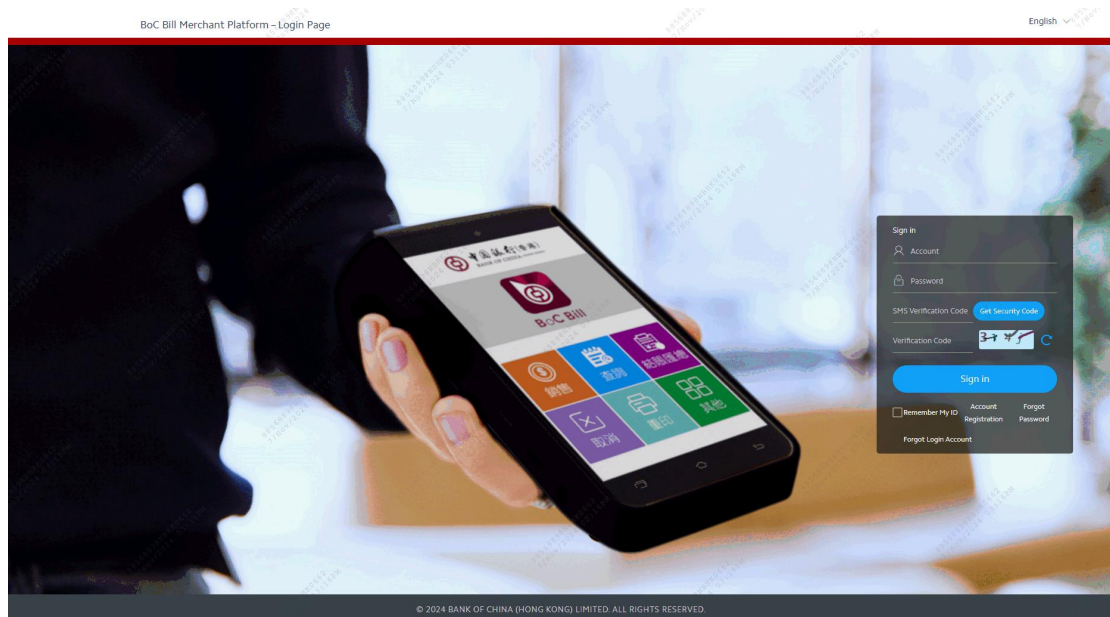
BoC Bill Merchant Platform – Login Page

English

中國銀行(香港)
BANK OF CHINA (HONG KONG)

BoC Bill

銷售
查詢
結算確認
取消
重印
其他

Sign in

Account

Password

SMS Verification Code
Get Security Code

Verification Code
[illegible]

Sign in

Remember My ID
Account Registration
Forgot Password

Forgot Login Account

© 2024 BANK OF CHINA (HONG KONG) LIMITED. ALL RIGHTS RESERVED.